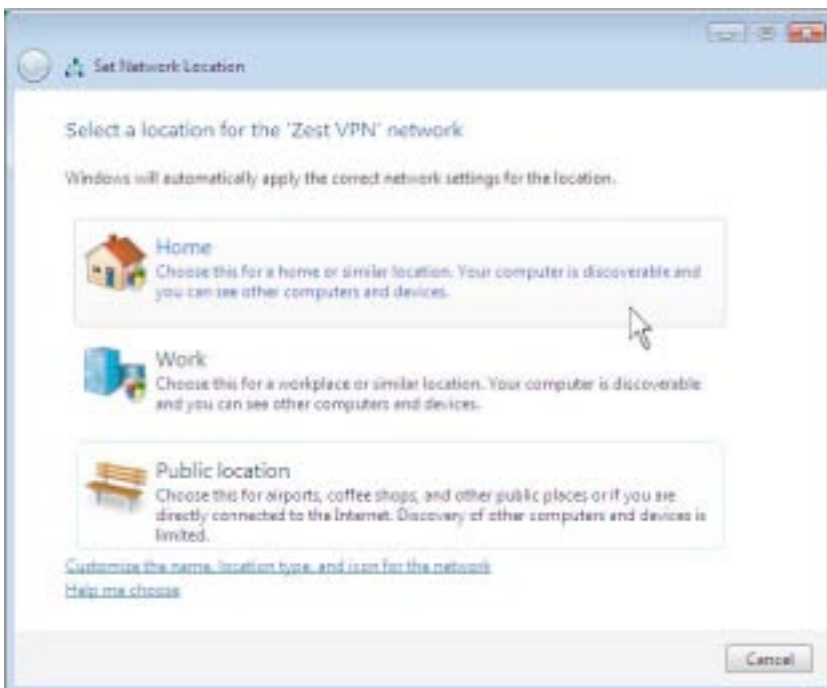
Set Network Location

Select a location for the 'Zest VPN' network

Windows will automatically apply the correct network settings for the location.

Home
Choose this for a home or similar location. Your computer is discoverable and you can see other computers and devices.

Work
Choose this for a workplace or similar location. Your computer is discoverable and you can see other computers and devices.

Public location
Choose this for airports, coffee shops, and other public places or if you are directly connected to the Internet. Discovery of other computers and devices is limited.

Customize the name, location type, and icon for the network

Help me choose

Cancel